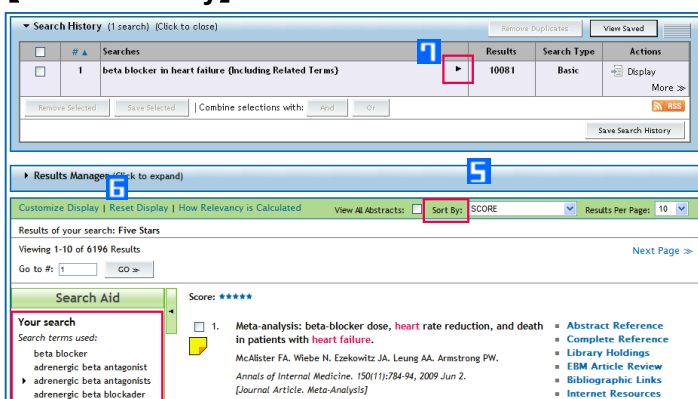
Search History (1 search) (Click to close)

Remove Duplicates | View Saved

| | # ▲ | Searches | Results | Search Type | Actions |
|---|---|---|---|---|---|
| ☐ | 1 | beta blocker in heart failure (Including Related Terms) | 10081 | Basic | Display More ≫ |

7

Remove Selected | Save Selected | Combine selections with: And | Or

RSS

Save Search History

Results Manager (Click to expand)

5

6

Customize Display | Reset Display | How Relevancy is Calculated

View All Abstracts: ☐ Sort By: SCORE Results Per Page: 10

Results of your search: Five Stars

Viewing 1-10 of 6196 Results

Go to #: 1 GO ≫

Next Page ≫

Search Aid

Your search

Search terms used:

beta blocker

adrenergic beta antagonist

adrenergic beta antagonists

adrenergic beta blockader

Score: ★★★★★

1. Meta-analysis: beta-blocker dose, heart rate reduction, and death in patients with heart failure.

McAlister FA. Wiebe N. Ezekowitz JA. Leung AA. Armstrong PW.

Annals of Internal Medicine. 150(11):784-94, 2009 Jun 2.

[Journal Article. Meta-Analysis]

Abstract Reference

Complete Reference

Library Holdings

EBM Article Review

Bibliographic Links

Internet Resources